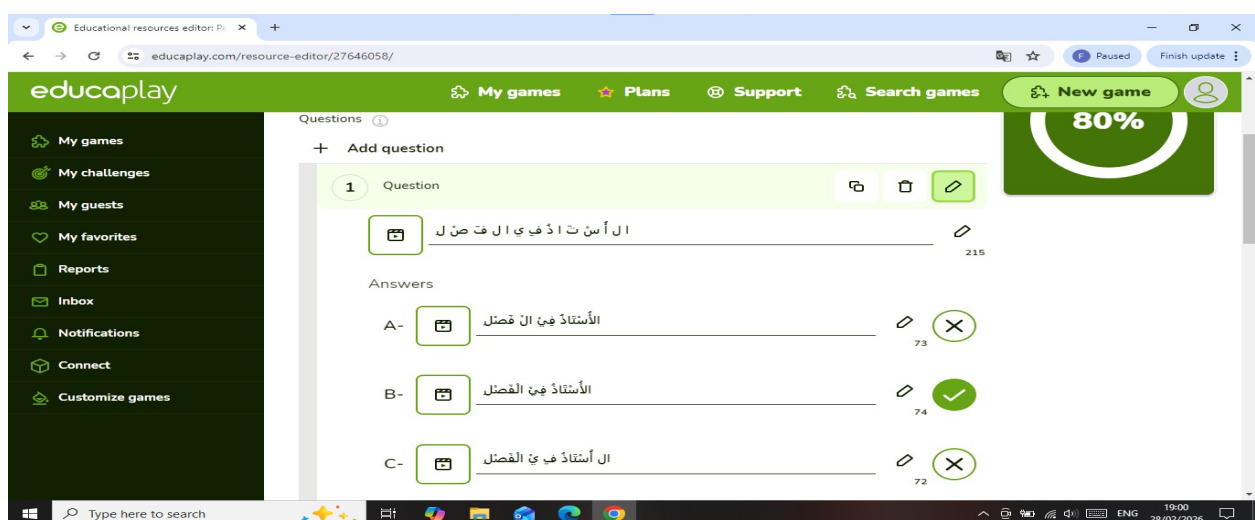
Educational resources editor: P ×
+
educaplay.com/resource-editor/27646058/
Paused
Finish update
educaplay
My games
Plans
Support
Search games
New game
80%
My games
My challenges
My guests
My favorites
Reports
Inbox
Notifications
Connect
Customize games
Questions
+ Add question
1 Question
ال أ سْ تَ ا ذُ فِ ي ا ل فَ صْ ل
215
Answers
A- الأُسْتَاذُ فِيْ الْ فَصْل
73
B- الأُسْتَاذُ فِيْ الفَصْل
74
C- ال أُسْتَاذُ فِ يْ الفَصْل
72
Type here to search
ENG
19:00
28/02/2026